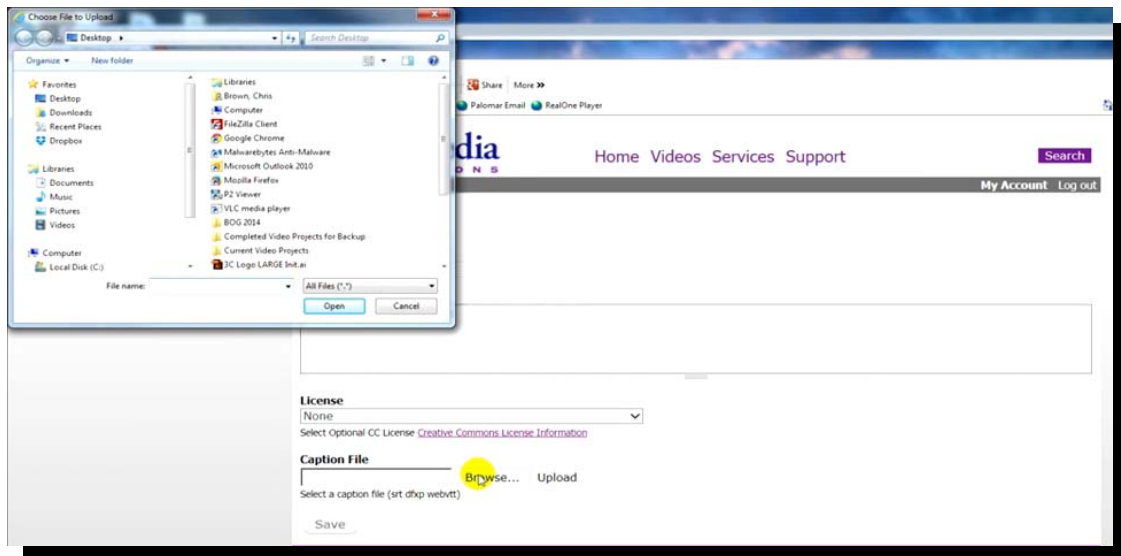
Choose File to Upload

Desktop ▸

Search Desktop

Organize ▾ New folder

Favorites
Desktop
Downloads
Recent Places
Dropbox

Libraries
Documents
Music
Pictures
Videos

Computer
Local Disk (C:)

Libraries
Brown, Chris
Computer
FileZilla Client
Google Chrome
Malwarebytes Anti-Malware
Microsoft Outlook 2010
Mozilla Firefox
P2 Viewer
VLC media player
BOG 2014
Completed Video Projects for Backup
Current Video Projects
3C Logo LARGE Init.ai

File name:
All Files (*.*)
Open Cancel

Share More »
Palomar Email RealOne Player

dia
O N S

Home Videos Services Support

Search

My Account Log out

License
None
Select Optional CC License Creative Commons License Information

Caption File
Browse... Upload
Select a caption file (srt dfxp webvtt)

Save